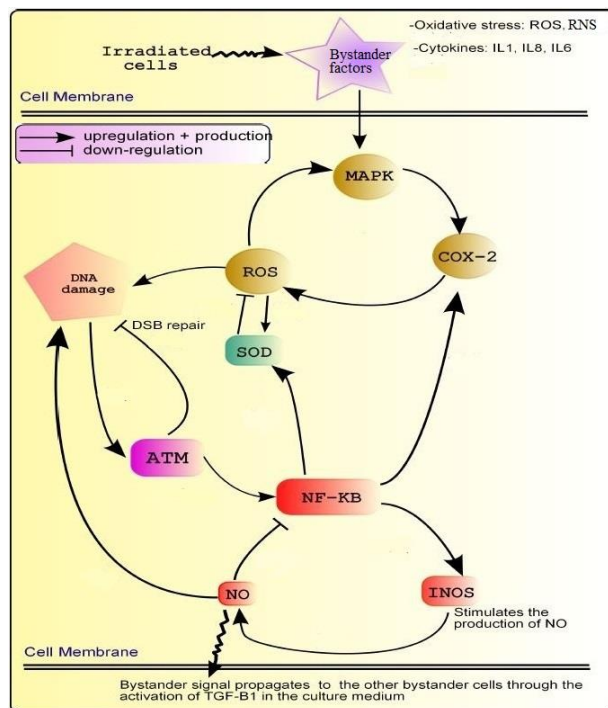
Irradiated cells

Bystander factors

-Oxidative stress: ROS, RNS
-Cytokines: IL1, IL8, IL6

Cell Membrane

upregulation + production
down-regulation

MAPK

COX-2

ROS

DNA damage

DSB repair

SOD

ATM

NF-KB

NO

INOS

Stimulates the production of NO

Cell Membrane

Bystander signal propagates to the other bystander cells through the activation of TGF-B1 in the culture medium